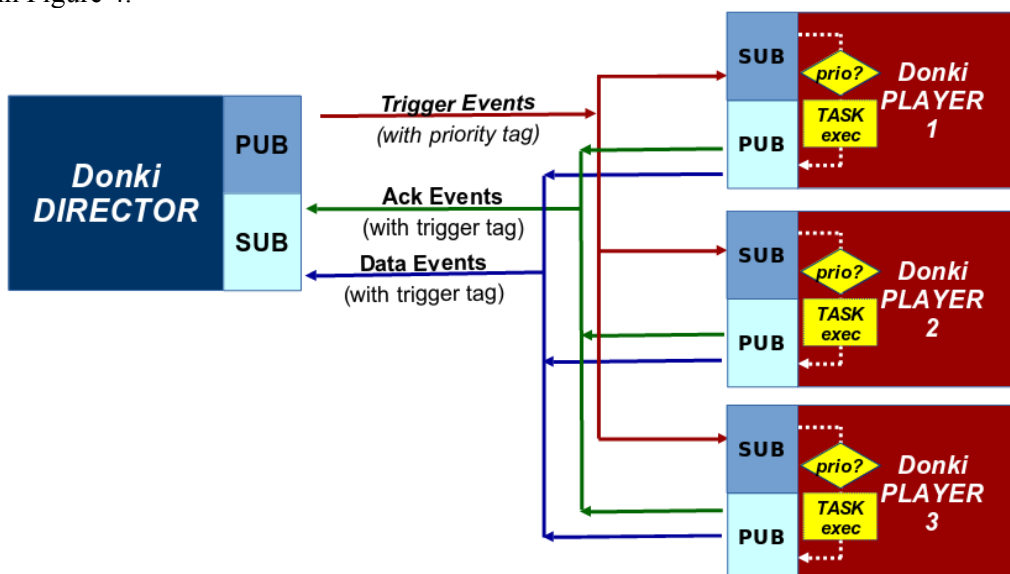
in Figure 4.

Donki DIRECTOR

PUB

SUB

Trigger Events
(with priority tag)

Ack Events
(with trigger tag)

Data Events
(with trigger tag)

SUB
prio?
TASK exec
PUB
Donki PLAYER 1

SUB
prio?
TASK exec
PUB
Donki PLAYER 2

SUB
prio?
TASK exec
PUB
Donki PLAYER 3